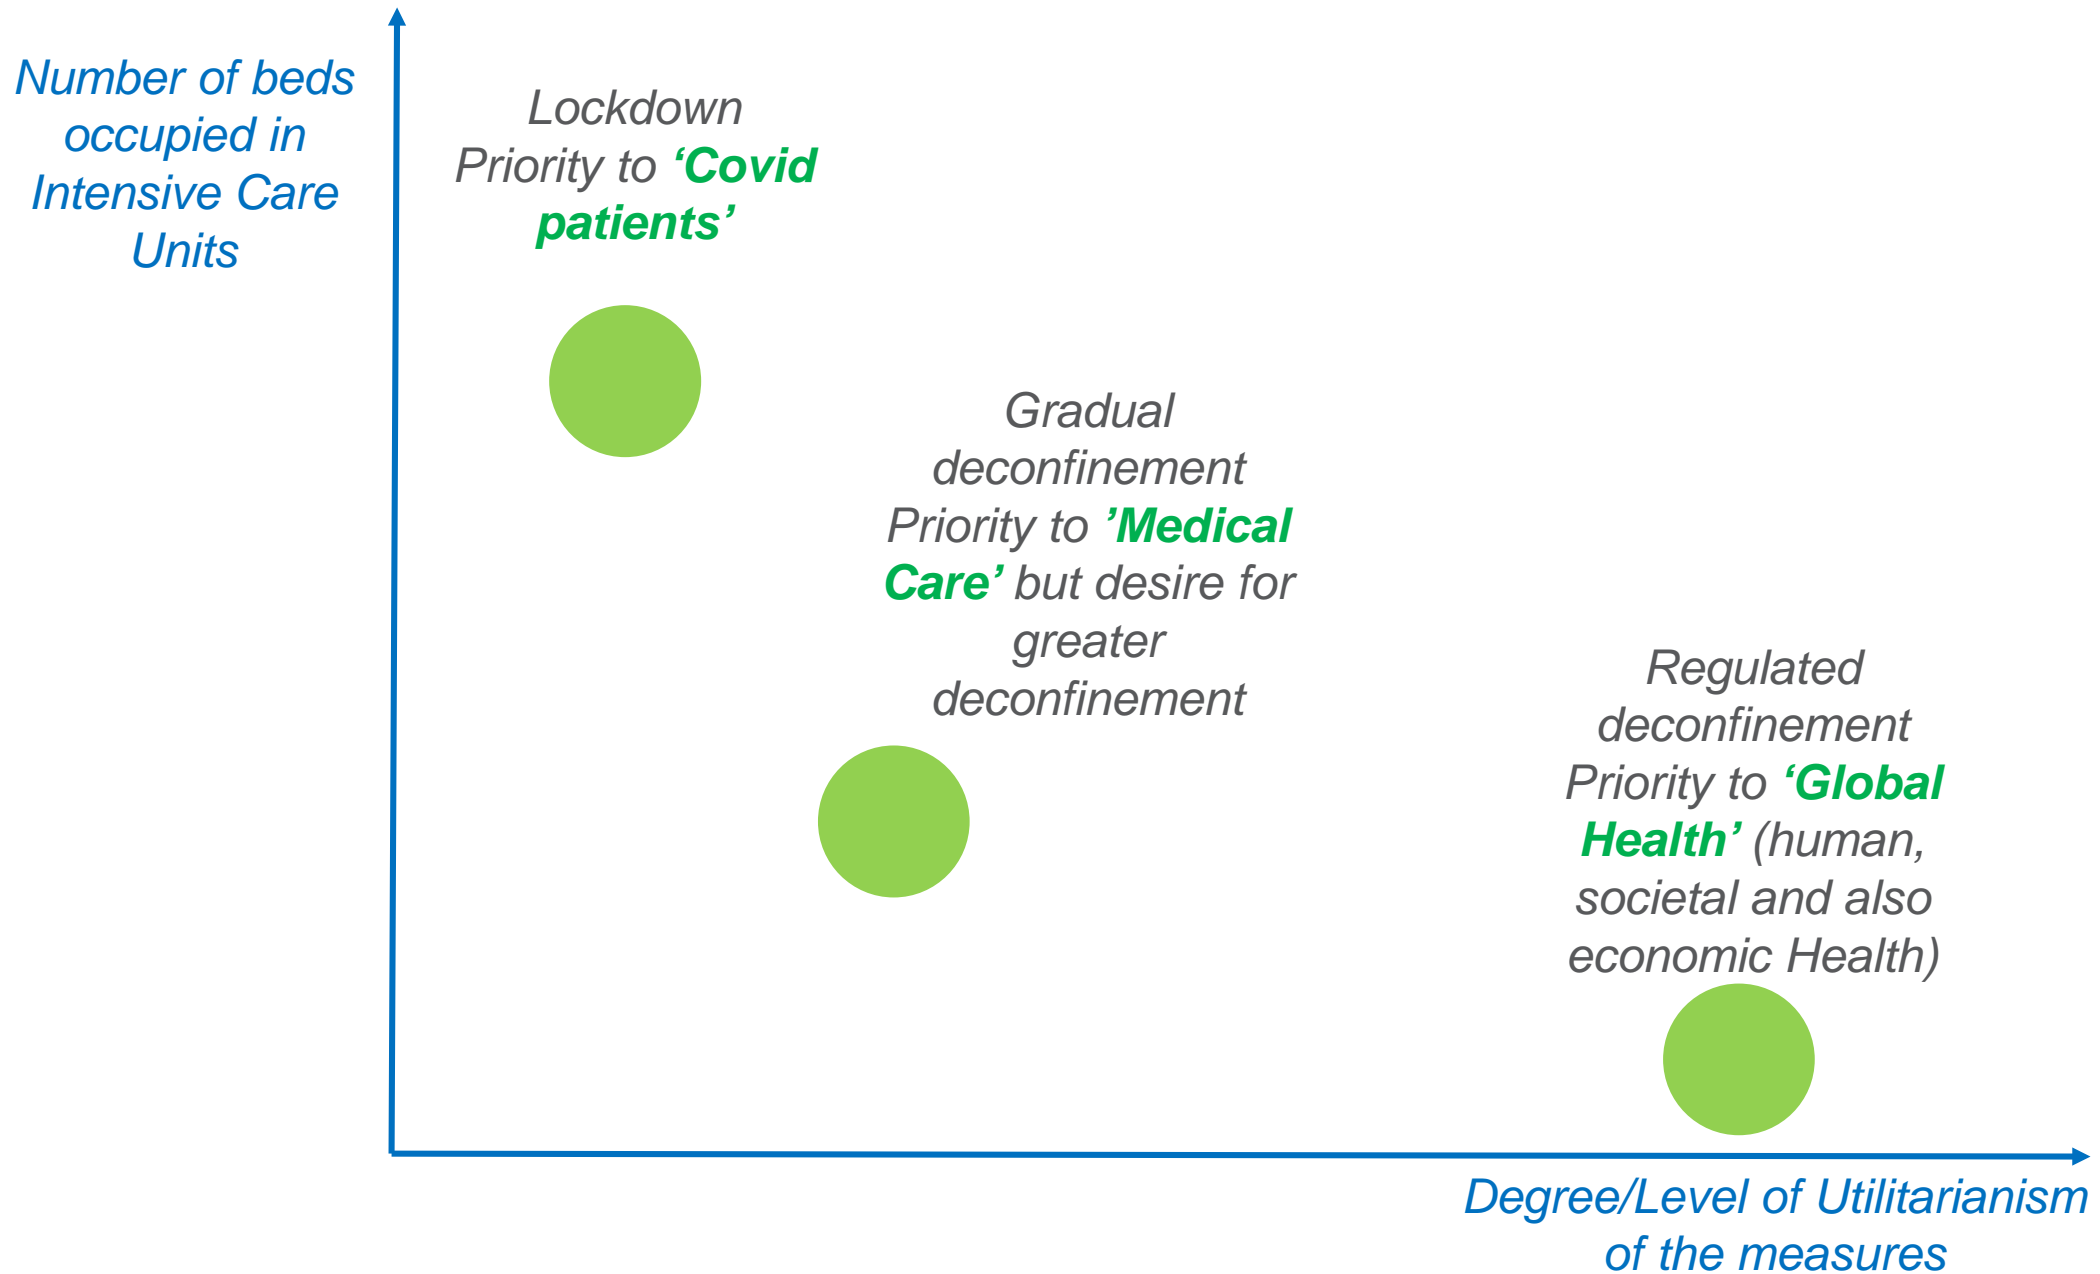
Number of beds occupied in Intensive Care Units

Lockdown
Priority to ‘Covid patients’

Gradual deconfinement
Priority to ’Medical Care’ but desire for greater deconfinement

Regulated deconfinement
Priority to ‘Global Health’ (human, societal and also economic Health)

Degree/Level of Utilitarianism of the measures